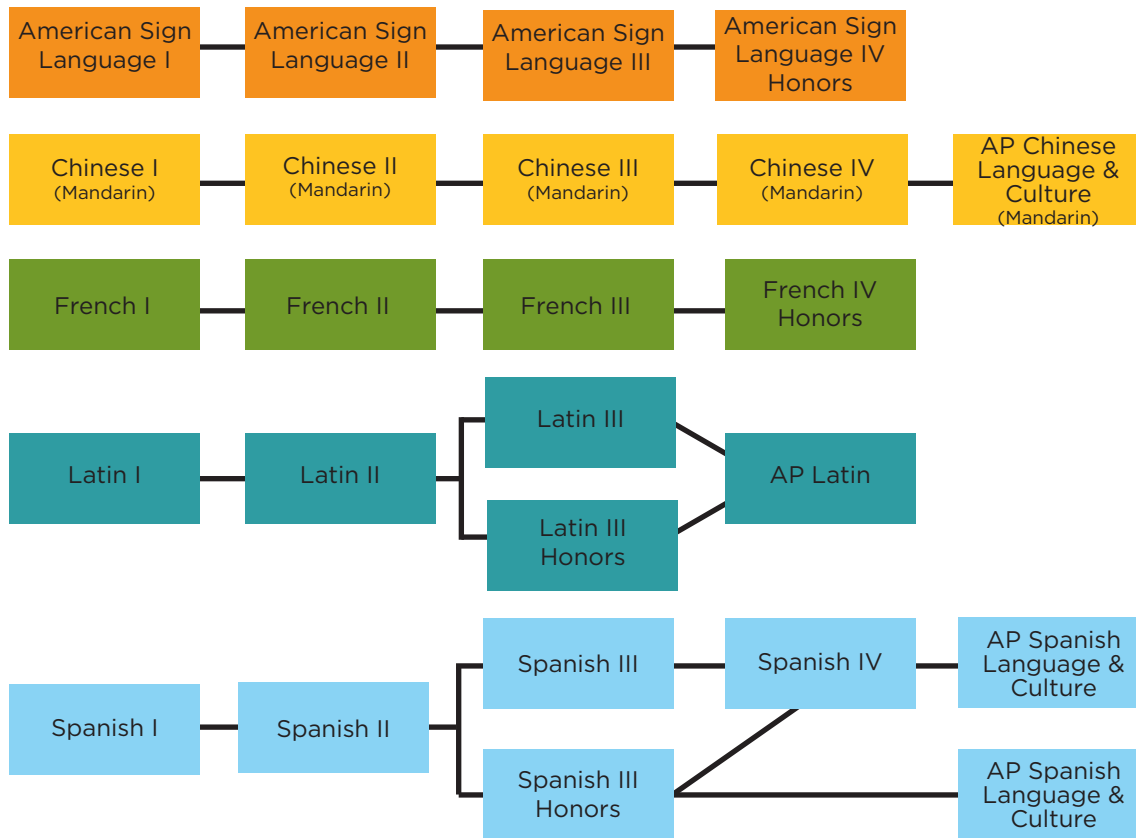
American Sign Language I

American Sign Language II

American Sign Language III

American Sign Language IV Honors

Chinese I (Mandarin)

Chinese II (Mandarin)

Chinese III (Mandarin)

Chinese IV (Mandarin)

AP Chinese Language & Culture (Mandarin)

French I

French II

French III

French IV Honors

Latin I

Latin II

Latin III

Latin III Honors

AP Latin

Spanish I

Spanish II

Spanish III

Spanish III Honors

Spanish IV

AP Spanish Language & Culture

AP Spanish Language & Culture